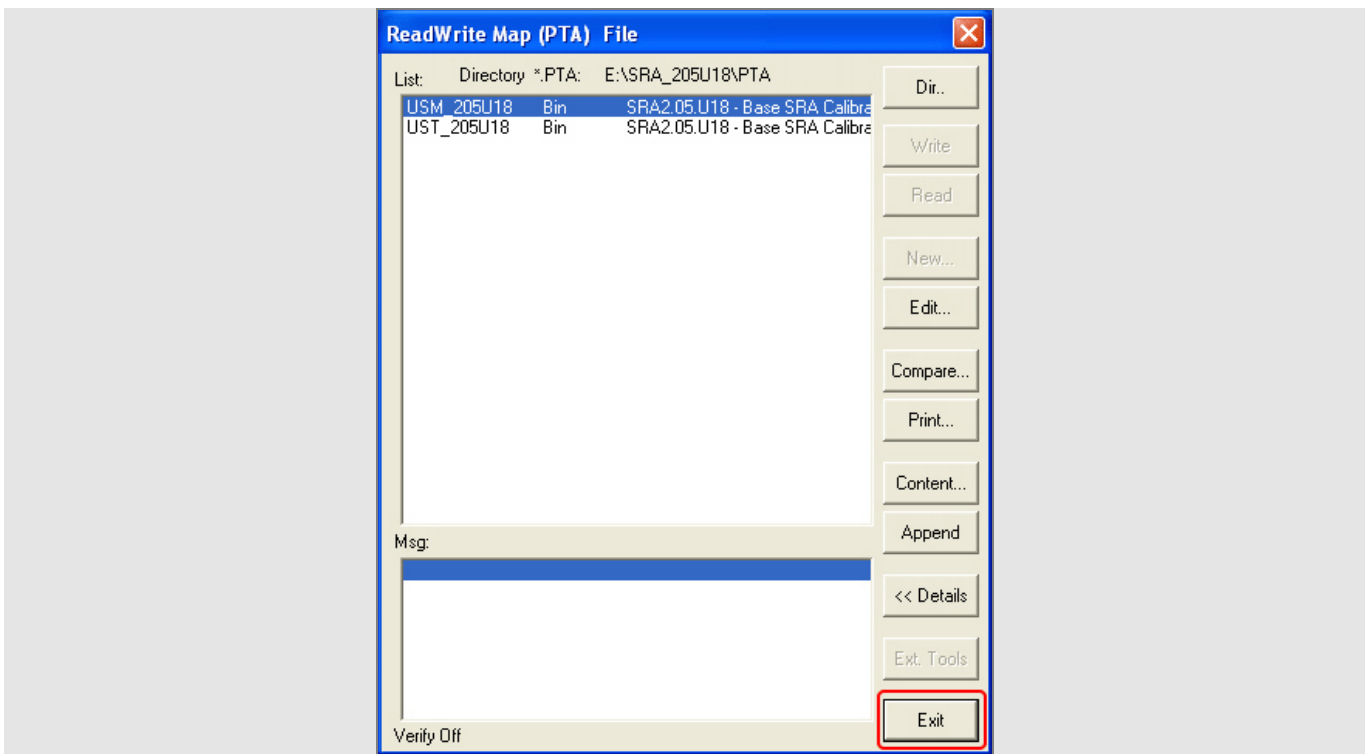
ReadWrite Map (PTA) File

List: Directory *.PTA: E:\SRA_205U18\PTA

| | | |
|---|---|---|
| USM_205U18 | Bin | SRA2.05.U18 - Base SRA Calibra |
| UST_205U18 | Bin | SRA2.05.U18 - Base SRA Calibra |

Msg:

Verify Off

Dir..
Write
Read
New...
Edit...
Compare...
Print...
Content...
Append
<< Details
Ext. Tools
Exit